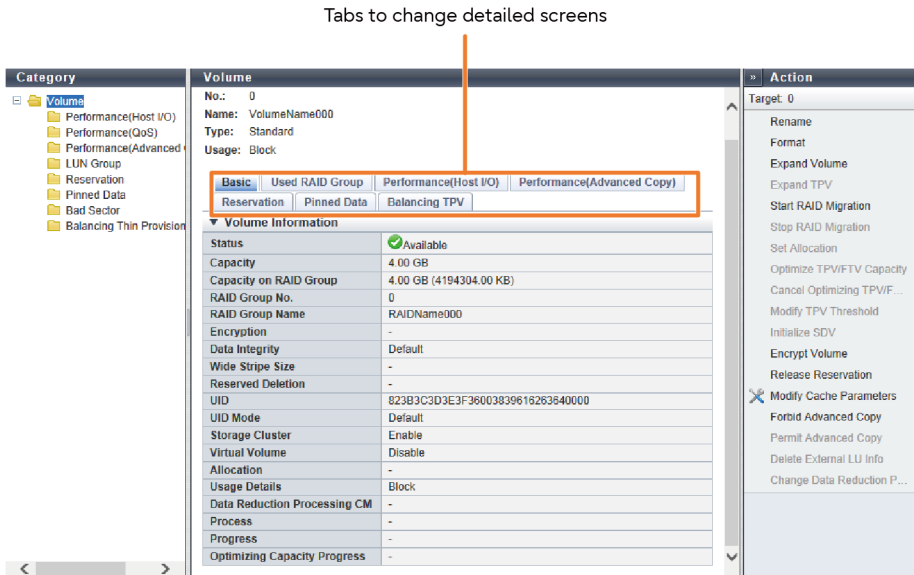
Tabs to change detailed screens

Category

Volume
Performance(Host I/O)
Performance(QoS)
Performance(Advanced
LUN Group
Reservation
Pinned Data
Bad Sector
Balancing Thin Provision

Volume

No.: 0
Name: VolumeName000
Type: Standard
Usage: Block

Basic | Used RAID Group | Performance(Host I/O) | Performance(Advanced Copy)
Reservation | Pinned Data | Balancing TPV

▼ Volume Information

| | |
|---|---|
| Status | Available |
| Capacity | 4.00 GB |
| Capacity on RAID Group | 4.00 GB (4194304.00 KB) |
| RAID Group No. | 0 |
| RAID Group Name | RAIDName000 |
| Encryption | - |
| Data Integrity | Default |
| Wide Stripe Size | - |
| Reserved Deletion | - |
| UID | 823B3C3D3E3F36003839616263640000 |
| UID Mode | Default |
| Storage Cluster | Enable |
| Virtual Volume | Disable |
| Allocation | - |
| Usage Details | Block |
| Data Reduction Processing CM | - |
| Process | - |
| Progress | - |
| Optimizing Capacity Progress | - |

» Action

Target: 0
Rename
Format
Expand Volume
Expand TPV
Start RAID Migration
Stop RAID Migration
Set Allocation
Optimize TPV/FTV Capacity
Cancel Optimizing TPV/F...
Modify TPV Threshold
Initialize SDV
Encrypt Volume
Release Reservation
Modify Cache Parameters
Forbid Advanced Copy
Permit Advanced Copy
Delete External LU Info
Change Data Reduction P...